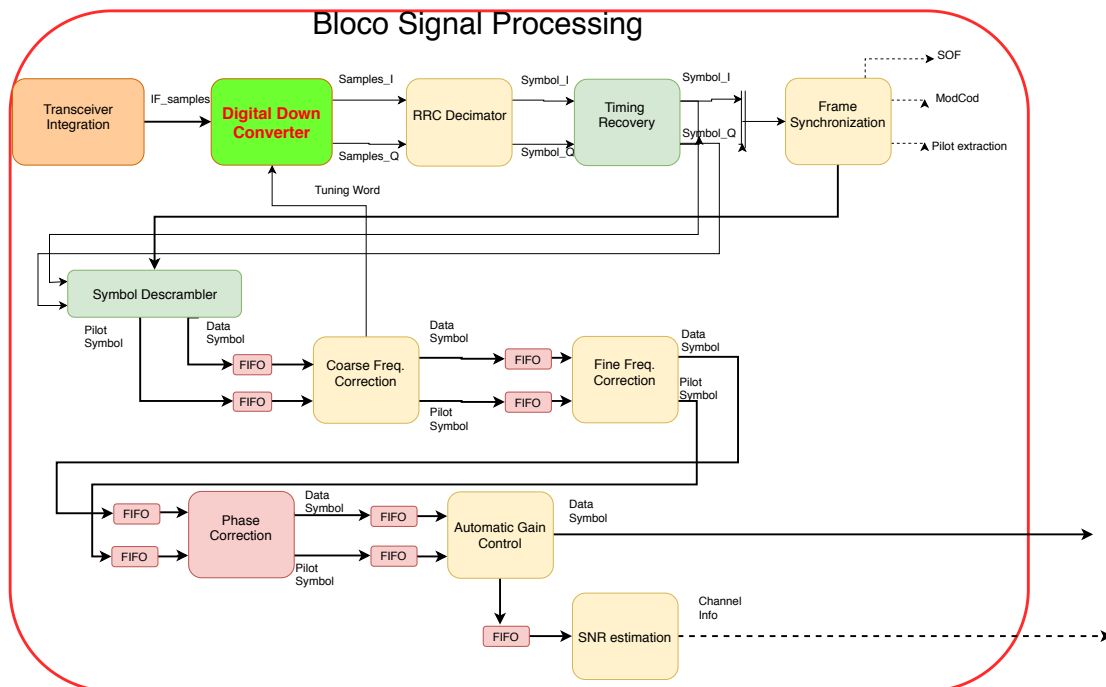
Bloco Signal Processing

Transceiver Integration

IF_samples

Digital Down Converter

Samples_I

Samples_Q

RRC Decimator

Symbol_I

Symbol_Q

Timing Recovery

Symbol_I

Symbol_Q

Frame Synchronization

SOF

ModCod

Pilot extraction

Tuning Word

Symbol Descrambler

Pilot Symbol

Data Symbol

FIFO

FIFO

Coarse Freq. Correction

Data Symbol

Pilot Symbol

FIFO

FIFO

Fine Freq. Correction

Data Symbol

Pilot Symbol

FIFO

FIFO

Phase Correction

Data Symbol

Pilot Symbol

FIFO

FIFO

Automatic Gain Control

Data Symbol

FIFO

SNR estimation

Channel Info